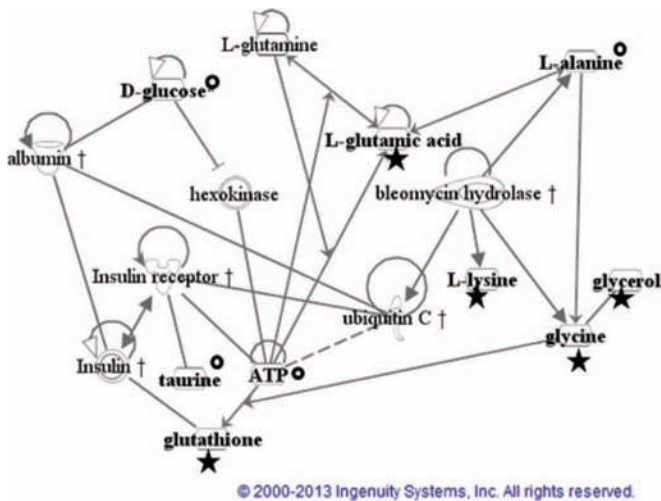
L-glutamine

L-alanine

D-glucose

L-glutamic acid

albumin †

hexokinase

bleomycin hydrolase †

Insulin receptor †

L-lysine

glycerol

ubiquitin C †

glycine

Insulin †

taurine

ATP

glutathione

© 2000-2013 Ingenuity Systems, Inc. All rights reserved.